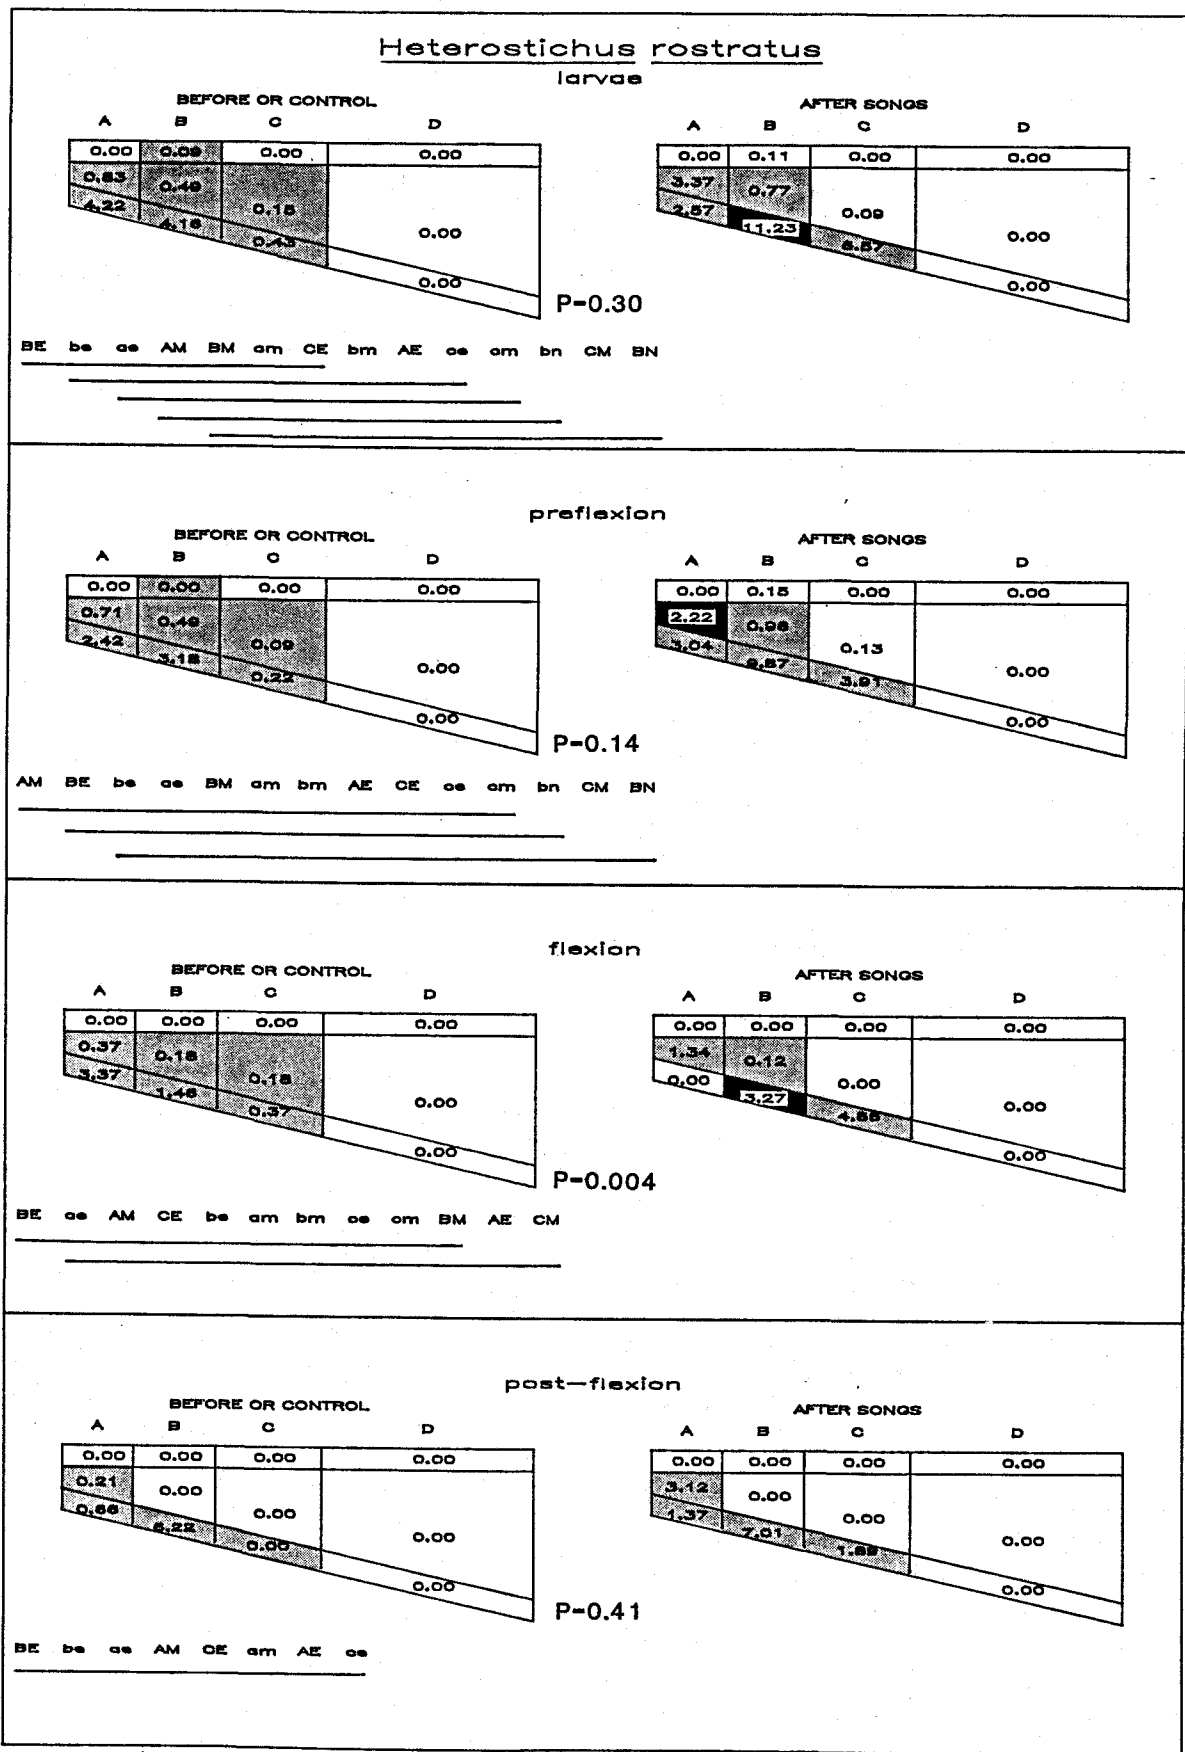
Heterostichus rostratus

larvae

BEFORE OR CONTROL

A B C D

0.00 0.09 0.00 0.00

0.83 0.49

4.22 0.15

4.16 0.00

0.45

0.00

AFTER SONGS

A B C D

0.00 0.11 0.00 0.00

3.37 0.77

2.57 0.09

11.23 0.00

6.57

0.00

P=0.30

BE be ae AM BM am CE bm AE ce cm bn CM BN

preflexion

BEFORE OR CONTROL

A B C D

0.00 0.00 0.00 0.00

0.71 0.49

2.42 0.09

3.16 0.00

0.22

0.00

AFTER SONGS

A B C D

0.00 0.15 0.00 0.00

2.22 0.96

3.04 0.13

6.87 0.00

3.91

0.00

P=0.14

AM BE be ae BM am bm AE CE ce cm bn CM BN

flexion

BEFORE OR CONTROL

A B C D

0.00 0.00 0.00 0.00

0.37 0.18

3.37 0.18

1.46 0.00

0.37

0.00

AFTER SONGS

A B C D

0.00 0.00 0.00 0.00

1.34 0.12

0.00 0.00

3.27 0.00

4.65

0.00

P=0.004

BE ae AM CE be am bm ce cm BM AE CM

post—flexion

BEFORE OR CONTROL

A B C D

0.00 0.00 0.00 0.00

0.21 0.00

0.66 0.00

6.22 0.00

0.00

0.00

AFTER SONGS

A B C D

0.00 0.00 0.00 0.00

3.12 0.00

1.37 0.00

7.01 0.00

1.89

0.00

P=0.41

BE be ae AM CE am AE ce